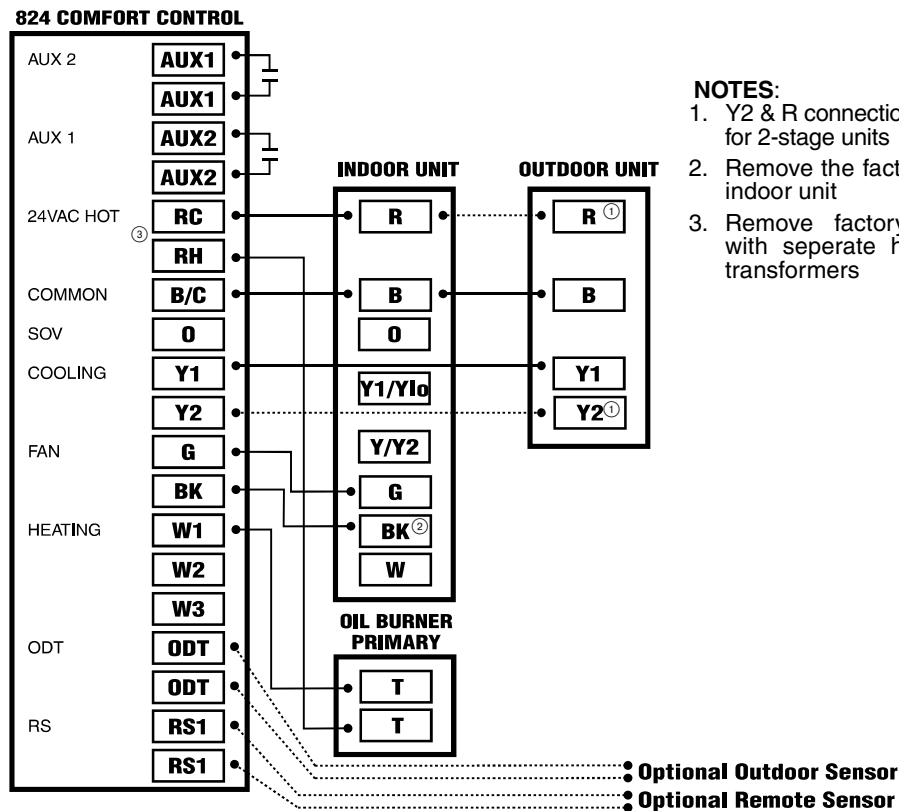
824 COMFORT CONTROL

AUX 2
AUX1
AUX1
AUX 1
AUX2
AUX2
24VAC HOT
③
RC
RH
COMMON
B/C
SOV
O
COOLING
Y1
Y2
FAN
G
BK
HEATING
W1
W2
W3
ODT
ODT
ODT
RS
RS1
RS1

INDOOR UNIT
R
B
O
Y1/Ylo
Y/Y2
G
BK②
W

OUTDOOR UNIT
R①
B
Y1
Y2①

OIL BURNER PRIMARY
T
T

NOTES:
1. Y2 & R connectio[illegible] for 2-stage units
2. Remove the fact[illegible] indoor unit
3. Remove factory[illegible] with seperate h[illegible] transformers

Optional Outdoor Sensor
Optional Remote Sensor